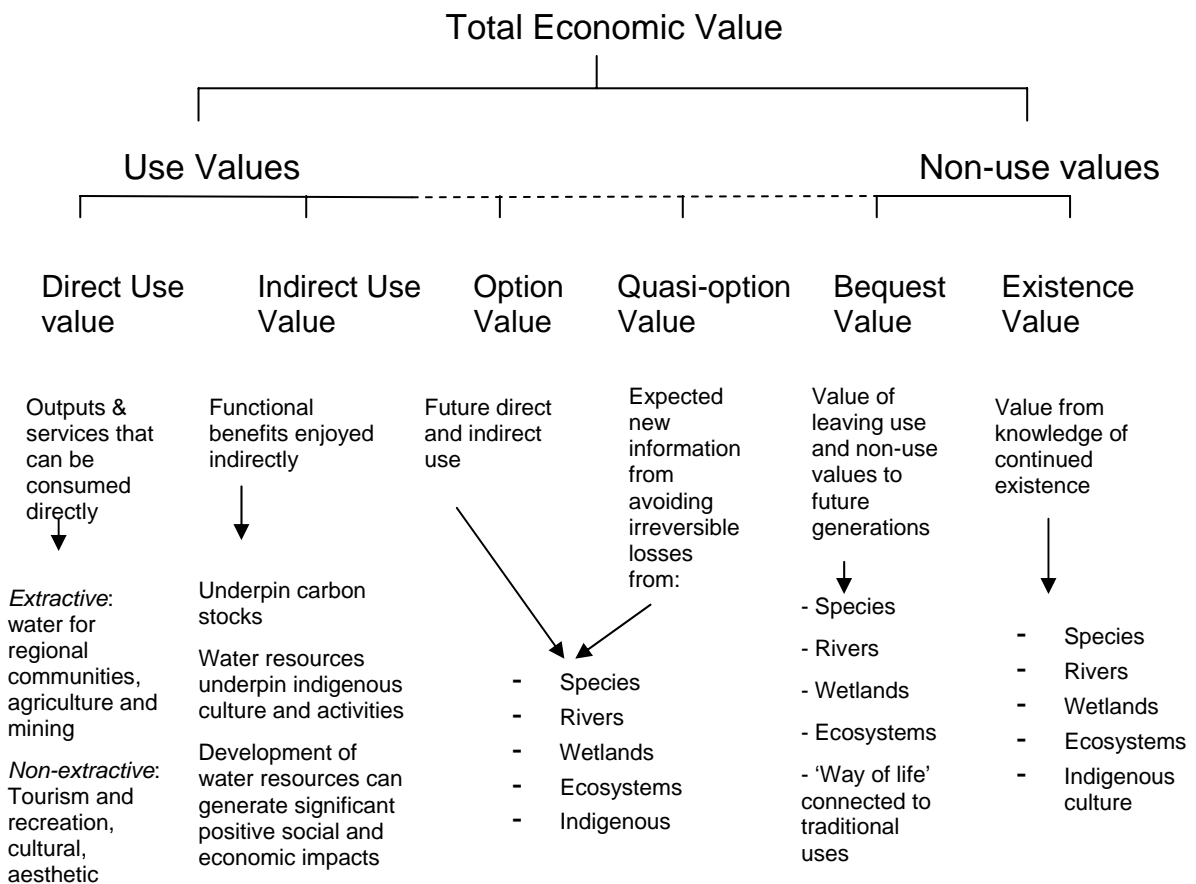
Total Economic Value

Use Values

Non-use values

Direct Use value

Indirect Use Value

Option Value

Quasi-option Value

Bequest Value

Existence Value

Outputs & services that can be consumed directly

Functional benefits enjoyed indirectly

Future direct and indirect use

Expected new information from avoiding irreversible losses from:

Value of leaving use and non-use values to future generations

Value from knowledge of continued existence

*Extractive*: water for regional communities, agriculture and mining

*Non-extractive*: Tourism and recreation, cultural, aesthetic

Underpin carbon stocks

Water resources underpin indigenous culture and activities

Development of water resources can generate significant positive social and economic impacts

- Species
- Rivers
- Wetlands
- Ecosystems
- Indigenous

- Species
- Rivers
- Wetlands
- Ecosystems
- 'Way of life' connected to traditional uses

- Species
- Rivers
- Wetlands
- Ecosystems
- Indigenous culture